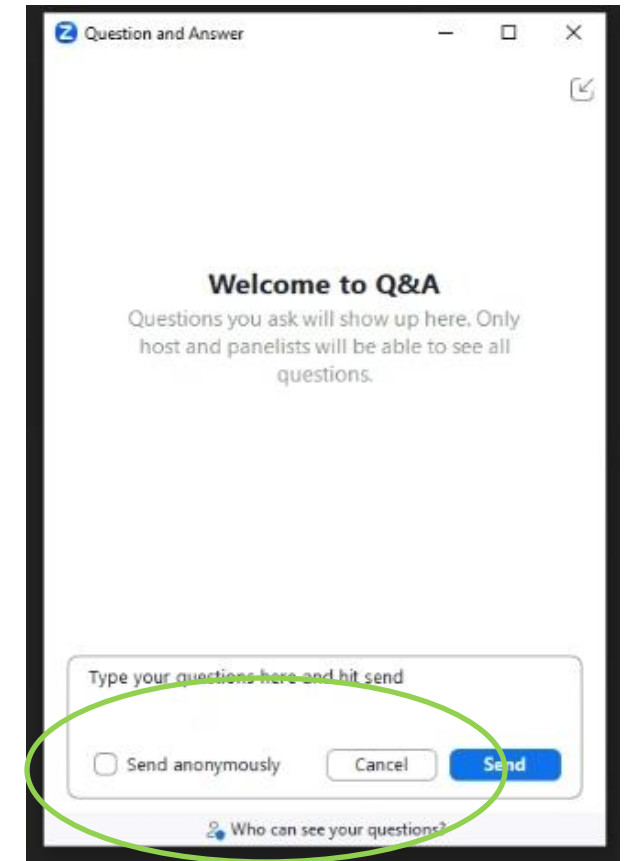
Question and Answer

Welcome to Q&A

Questions you ask will show up here. Only host and panelists will be able to see all questions.

Type your questions here and hit send

Send anonymously

Cancel

Send

Who can see your questions?